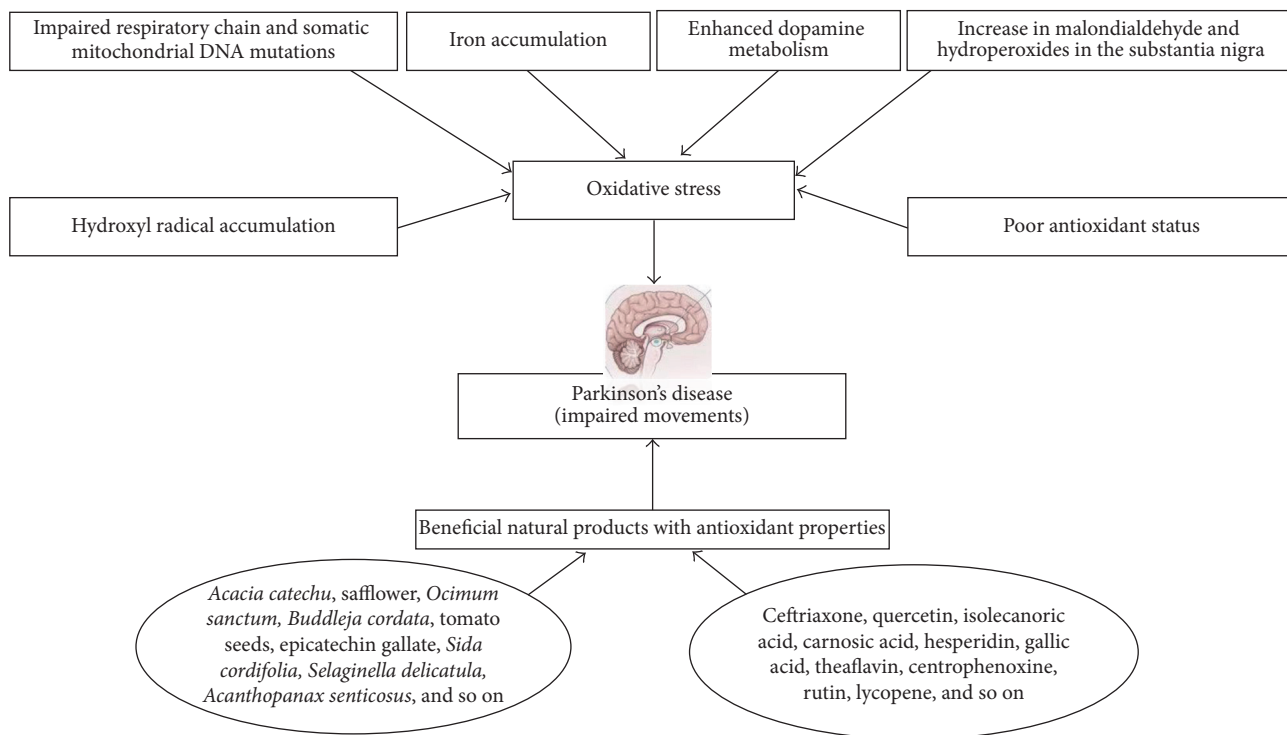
Impaired respiratory chain and somatic mitochondrial DNA mutations

Iron accumulation

Enhanced dopamine metabolism

Increase in malondialdehyde and hydroperoxides in the substantia nigra

Hydroxyl radical accumulation

Oxidative stress

Poor antioxidant status

Parkinson's disease (impaired movements)

Beneficial natural products with antioxidant properties

Acacia catechu, safflower, Ocimum sanctum, Buddleja cordata, tomato seeds, epicatechin gallate, Sida cordifolia, Selaginella delicatula, Acanthopanax senticosus, and so on

Ceftriaxone, quercetin, isolecanoric acid, carnosic acid, hesperidin, gallic acid, theaflavin, centrophenoxine, rutin, lycopene, and so on